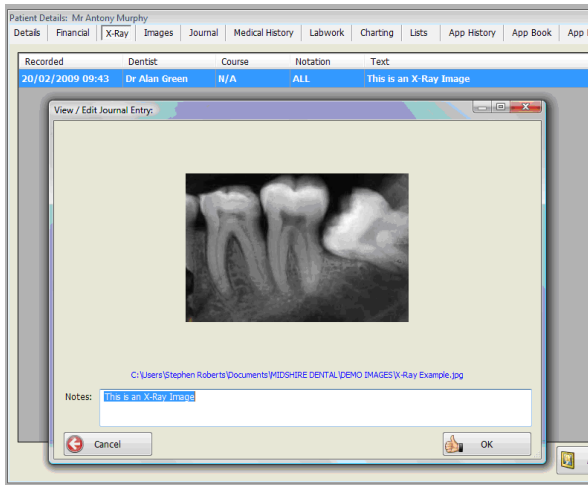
Patient Details: Mr Antony Murphy

Details | Financial | X-Ray | Images | Journal | Medical History | Labwork | Charting | Lists | App History | App Book | App

| Recorded | Dentist | Course | Notation | Text |
|---|---|---|---|---|
| 20/02/2009 09:43 | Dr Alan Green | N/A | ALL | This is an X-Ray Image |

View / Edit Journal Entry:

C:\Users\Stephen Roberts\Documents\MIDSHIRE DENTAL\DEMO IMAGES\X-Ray Example.jpg

Notes: This is an X-Ray Image

Cancel

OK